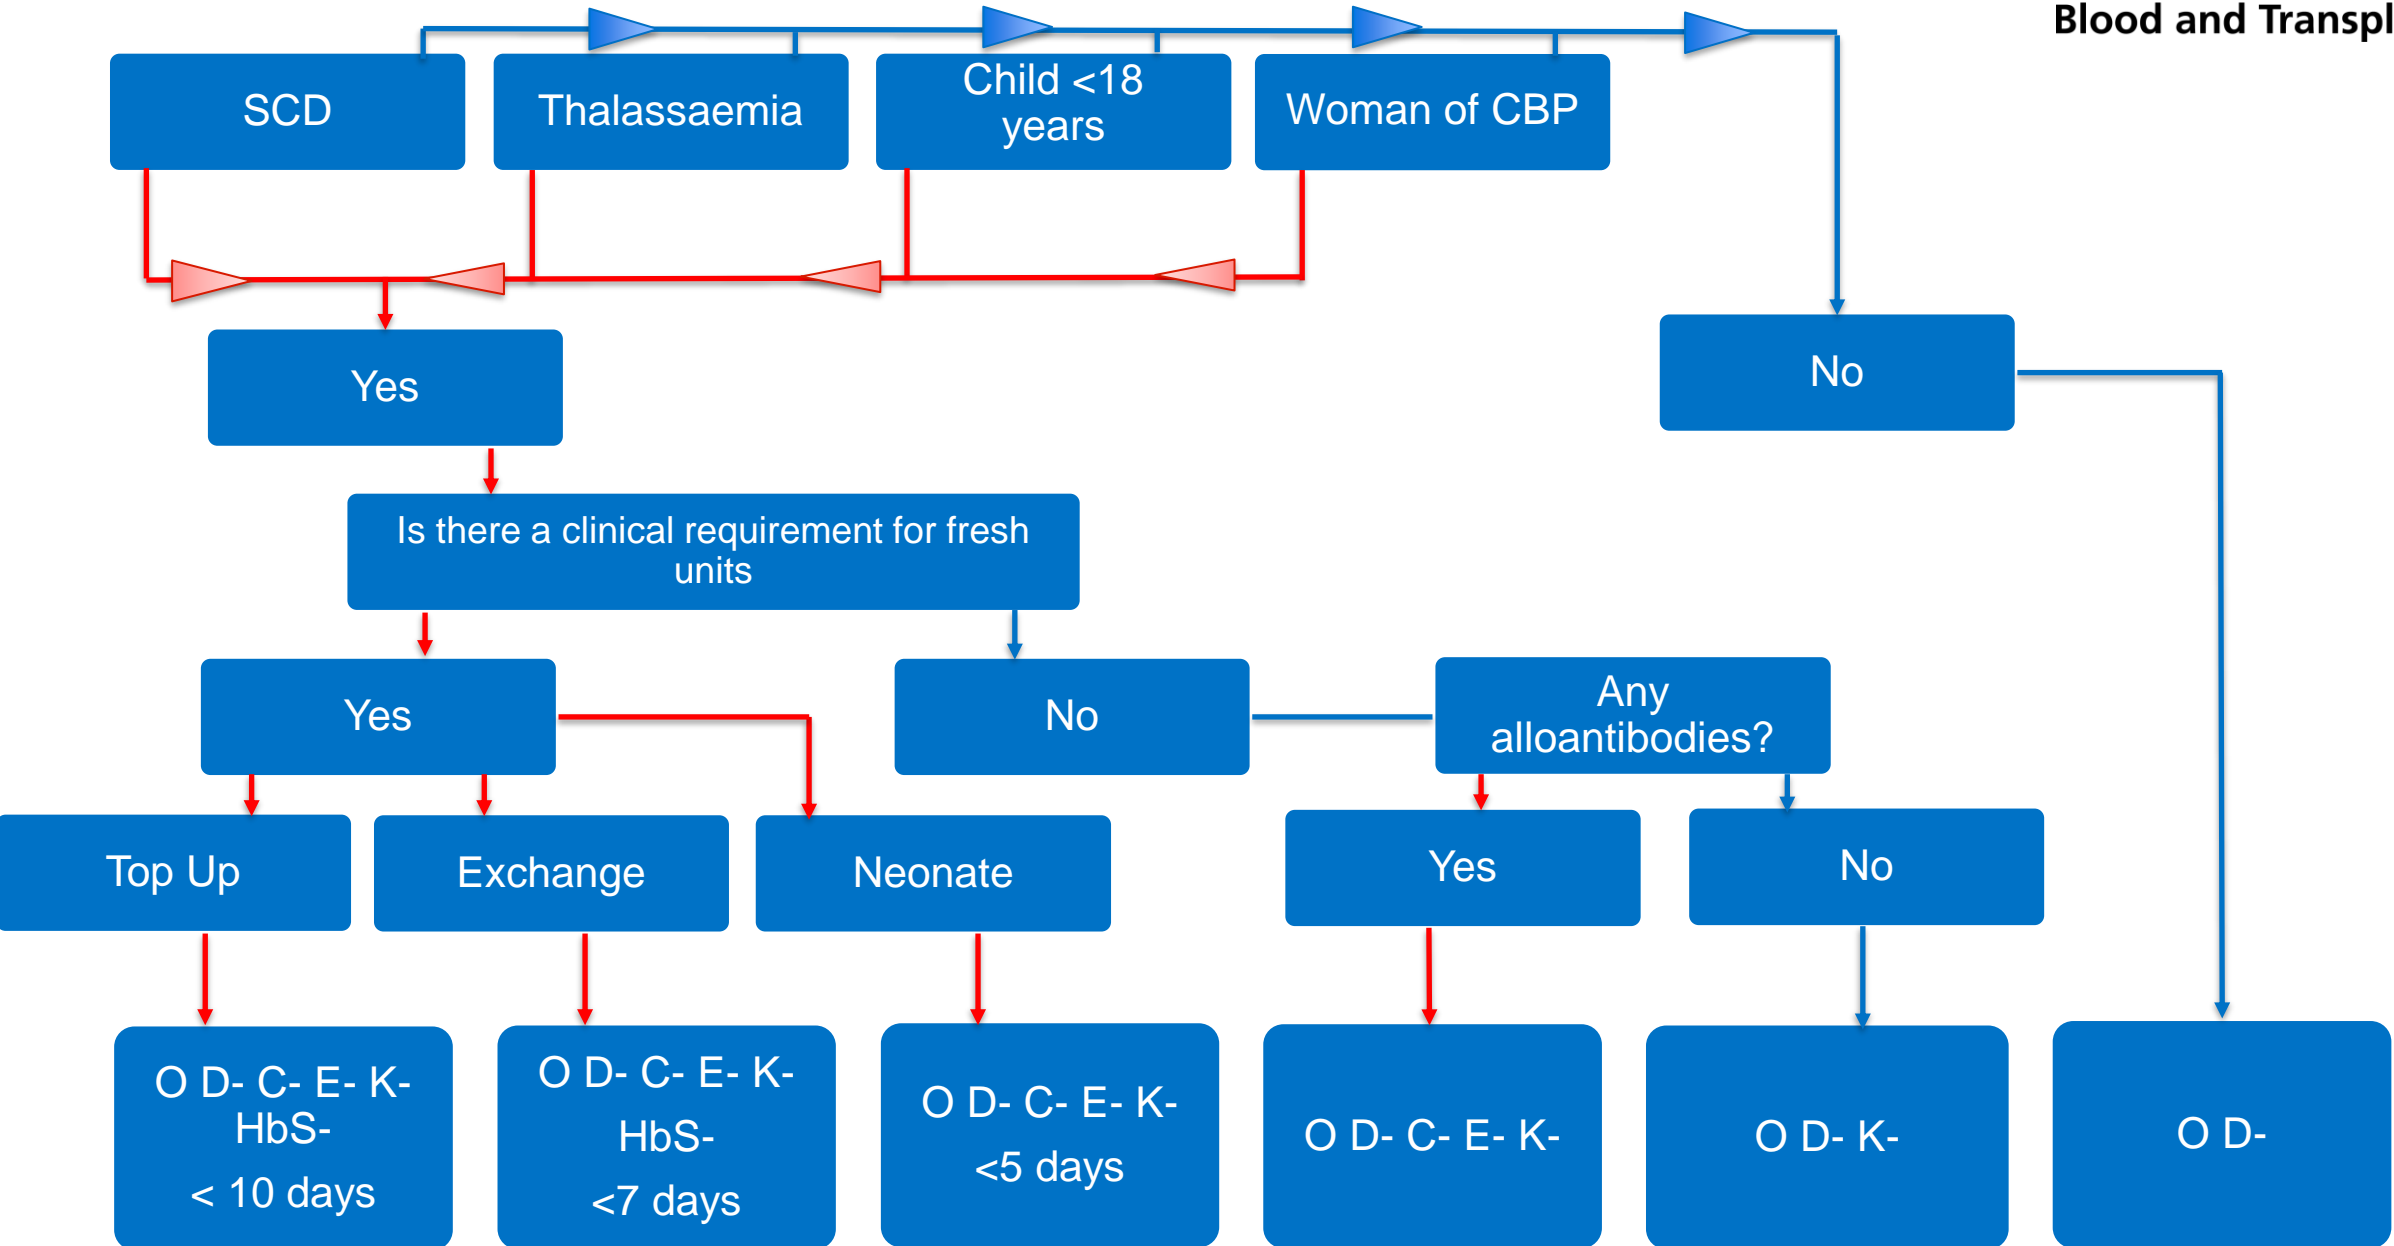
Blood and Transpl

SCD

Thalassaemia

Child <18 years

Woman of CBP

Yes

No

Is there a clinical requirement for fresh units

Yes

No

Any alloantibodies?

Top Up

Exchange

Neonate

Yes

No

O D- C- E- K- HbS- < 10 days

O D- C- E- K- HbS- <7 days

O D- C- E- K- <5 days

O D- C- E- K-

O D- K-

O D-